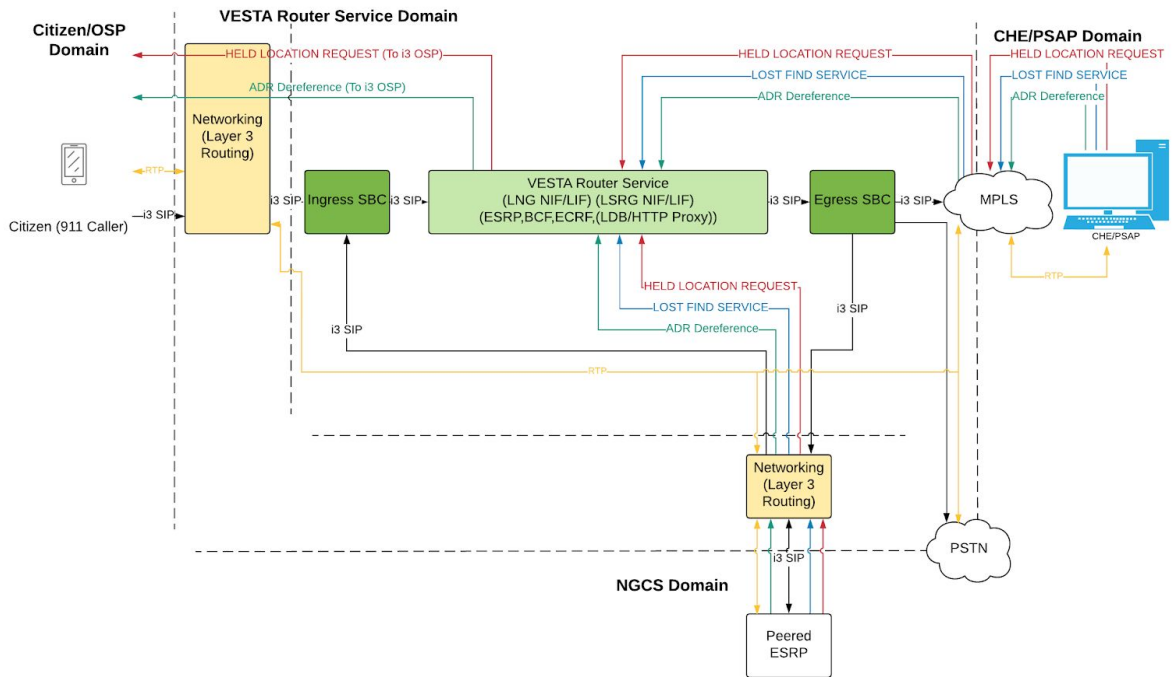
Citizen/OSP Domain

VESTA Router Service Domain

CHE/PSAP Domain

HELD LOCATION REQUEST (To i3 OSP)

ADR Dereference (To i3 OSP)

HELD LOCATION REQUEST

LOST FIND SERVICE

ADR Dereference

HELD LOCATION REQUEST

LOST FIND SERVICE

ADR Dereference

Networking (Layer 3 Routing)

RTP

i3 SIP

Citizen (911 Caller)

i3 SIP

Ingress SBC

i3 SIP

VESTA Router Service (LNG NIF/LIF) (LSRG NIF/LIF) (ESRP,BCF,ECRF,(LDB/HTTP Proxy))

i3 SIP

Egress SBC

i3 SIP

MPLS

CHE/PSAP

RTP

HELD LOCATION REQUEST

LOST FIND SERVICE

ADR Dereference

i3 SIP

i3 SIP

RTP

Networking (Layer 3 Routing)

i3 SIP

PSTN

NGCS Domain

Peered ESRP